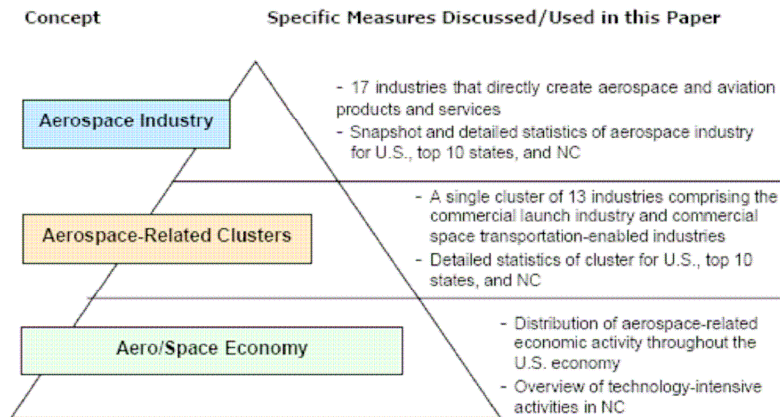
Concept

Specific Measures Discussed/Used in this Paper

Aerospace Industry

- 17 industries that directly create aerospace and aviation products and services
- Snapshot and detailed statistics of aerospace industry for U.S., top 10 states, and NC

Aerospace-Related Clusters

- A single cluster of 13 industries comprising the commercial launch industry and commercial space transportation-enabled industries
- Detailed statistics of cluster for U.S., top 10 states, and NC

Aero/Space Economy

- Distribution of aerospace-related economic activity throughout the U.S. economy
- Overview of technology-intensive activities in NC